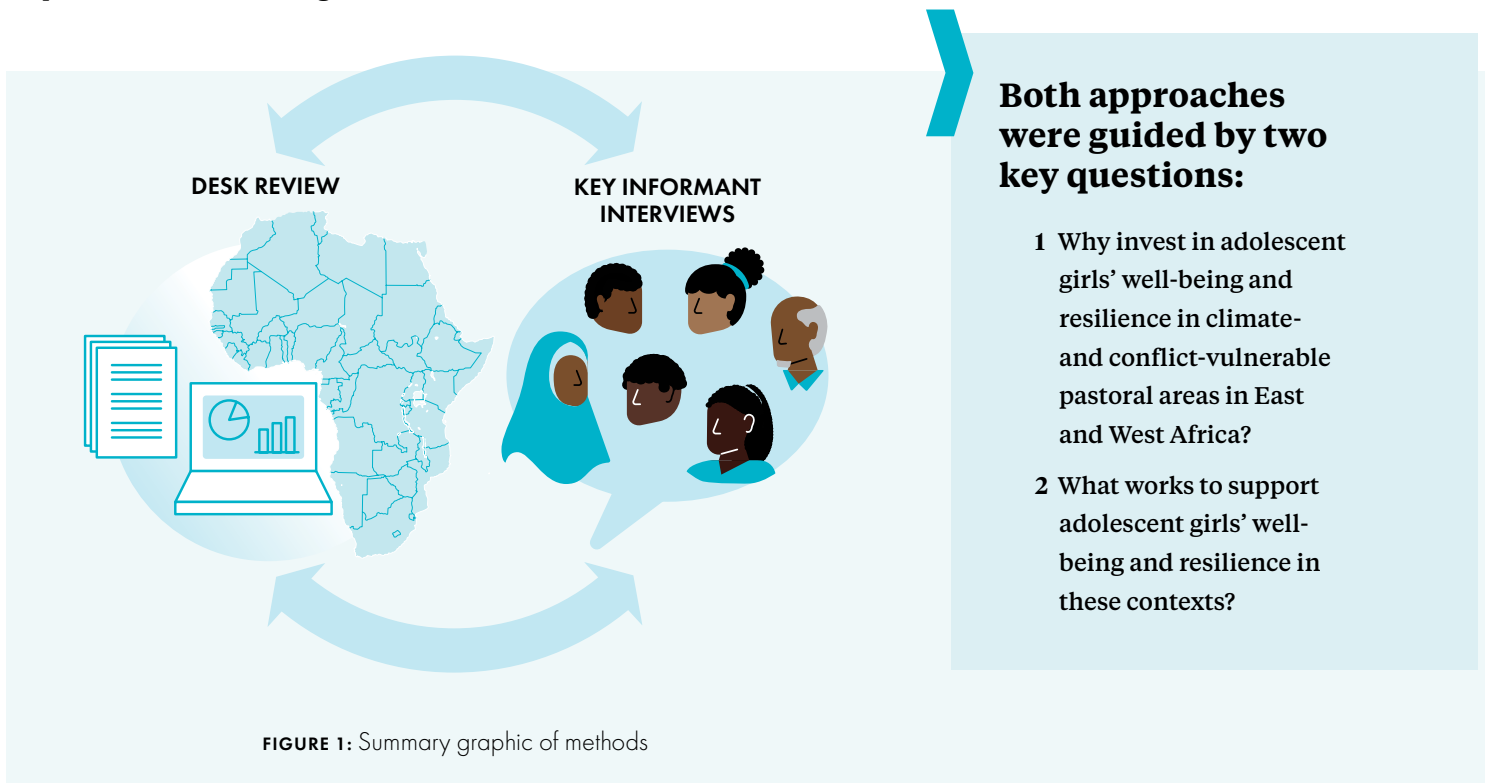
DESK REVIEW

KEY INFORMANT INTERVIEWS

Both approaches were guided by two key questions:

1 Why invest in adolescent girls' well-being and resilience in climate- and conflict-vulnerable pastoral areas in East and West Africa?

2 What works to support adolescent girls' well-being and resilience in these contexts?

FIGURE 1: Summary graphic of methods